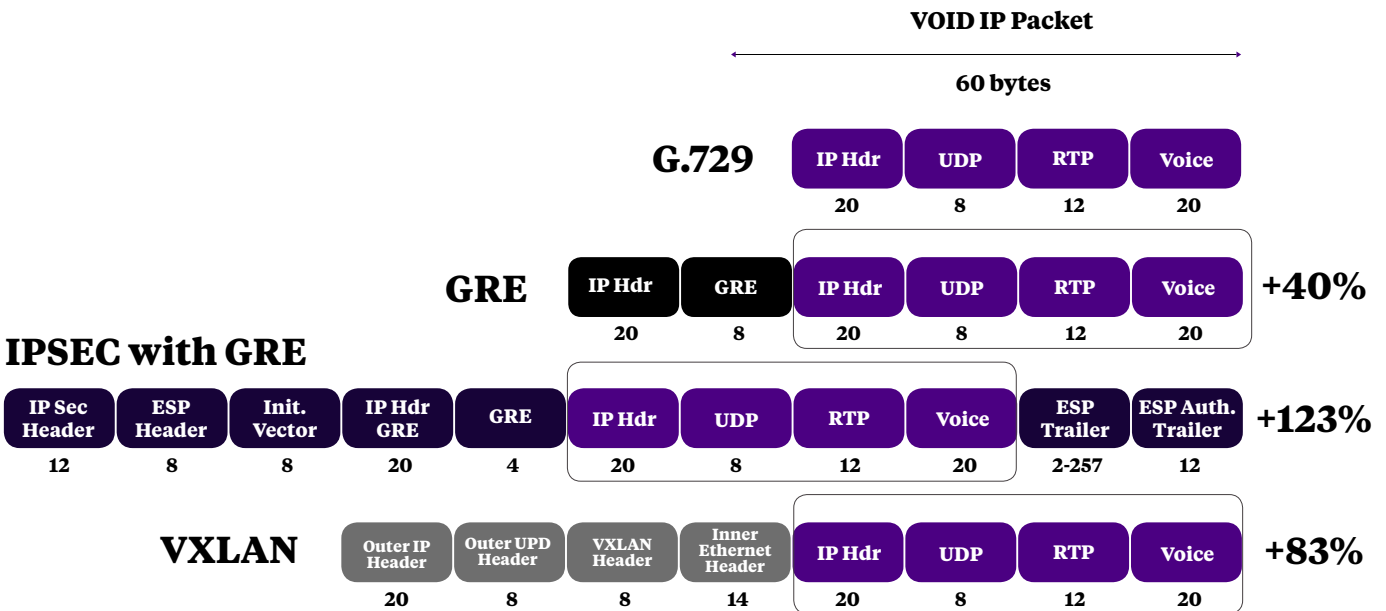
VOID IP Packet

60 bytes

G.729

| IP Hdr | UDP | RTP | Voice |
|---|---|---|---|
| 20 | 8 | 12 | 20 |

GRE

| IP Hdr | GRE | IP Hdr | UDP | RTP | Voice |
|---|---|---|---|---|---|
| 20 | 8 | 20 | 8 | 12 | 20 |

+40%

IPSEC with GRE

| IP Sec Header | ESP Header | Init. Vector | IP Hdr GRE | GRE | IP Hdr | UDP | RTP | Voice | ESP Trailer | ESP Auth. Trailer |
|---|---|---|---|---|---|---|---|---|---|---|
| 12 | 8 | 8 | 20 | 4 | 20 | 8 | 12 | 20 | 2-257 | 12 |

+123%

VXLAN

| Outer IP Header | Outer UPD Header | VXLAN Header | Inner Ethernet Header | IP Hdr | UDP | RTP | Voice |
|---|---|---|---|---|---|---|---|
| 20 | 8 | 8 | 14 | 20 | 8 | 12 | 20 |

+83%